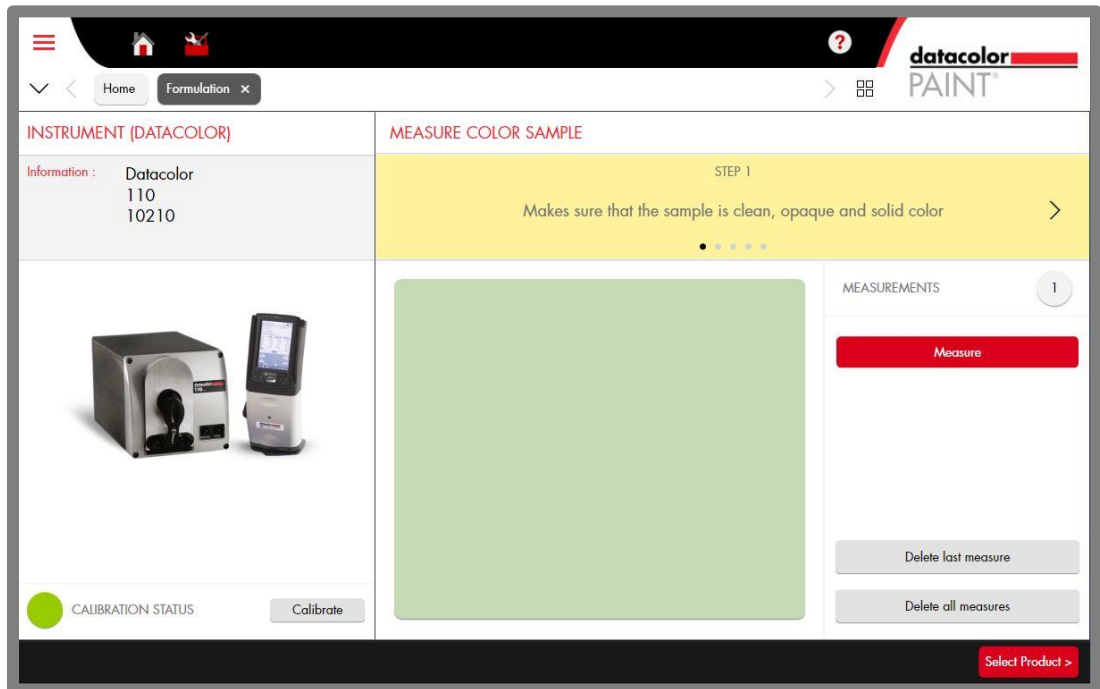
Home
Formulation ×

datacolor
PAINT®

INSTRUMENT (DATACOLOR)

Information :
Datacolor
110
10210

MEASURE COLOR SAMPLE

STEP 1

Makes sure that the sample is clean, opaque and solid color

MEASUREMENTS
1

Measure

Delete last measure

Delete all measures

CALIBRATION STATUS

Calibrate

Select Product >